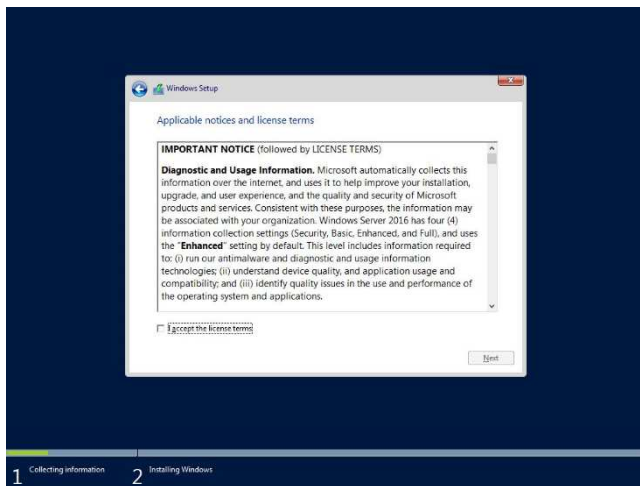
Windows Setup

Applicable notices and license terms

IMPORTANT NOTICE (followed by LICENSE TERMS)

Diagnostic and Usage Information. Microsoft automatically collects this information over the internet, and uses it to help improve your installation, upgrade, and user experience, and the quality and security of Microsoft products and services. Consistent with these purposes, the information may be associated with your organization. Windows Server 2016 has four (4) information collection settings (Security, Basic, Enhanced, and Full), and uses the "Enhanced" setting by default. This level includes information required to: (i) run our antimalware and diagnostic and usage information technologies; (ii) understand device quality, and application usage and compatibility; and (iii) identify quality issues in the use and performance of the operating system and applications.

I accept the license terms

Next

1 Collecting information

2 Installing Windows